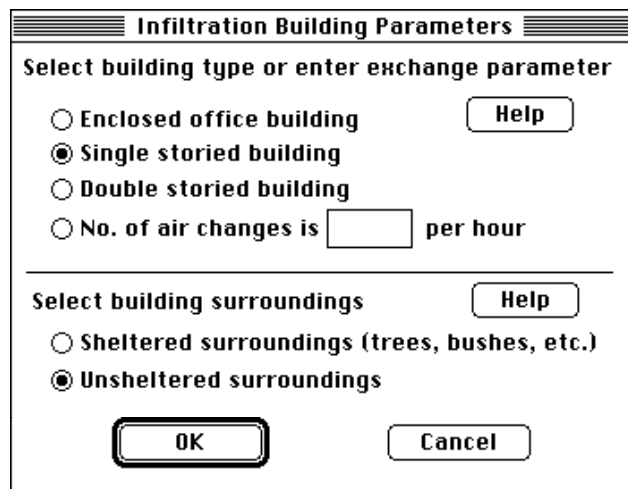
Infiltration Building Parameters

Select building type or enter exchange parameter

Enclosed office building

Help

Single storied building

Double storied building

No. of air changes is [ ] per hour

Select building surroundings

Help

Sheltered surroundings (trees, bushes, etc.)

Unsheltered surroundings

OK

Cancel